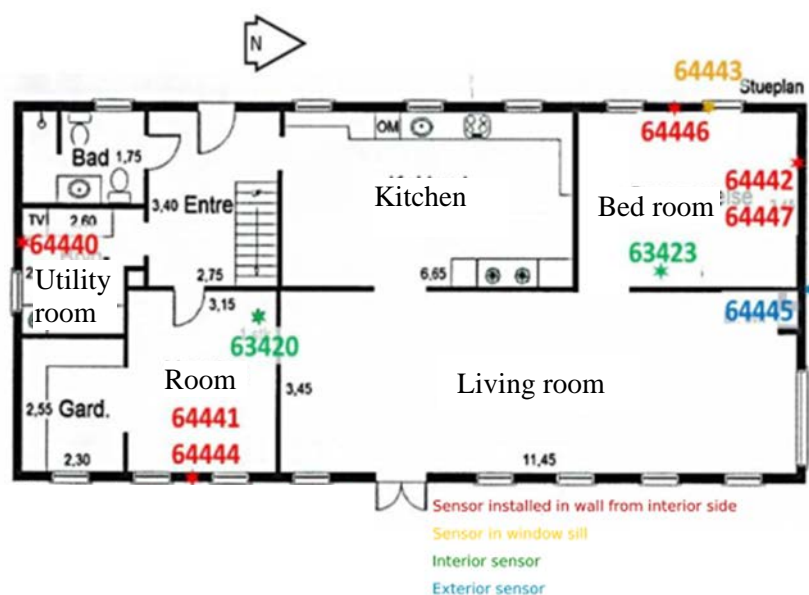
N

64443 Stueplan

64446

Bad 1,75

OM

3,40 Entre

Kitchen

Bed room

64442

64447

TV 2,60

64440

Utility room

2,75

6,65

63423

3,15

64445

63420

Room

3,45

Living room

2,55 Gard.

64441

64444

2,30

11,45

Sensor installed in wall from interior side

Sensor in window sill

Interior sensor

Exterior sensor